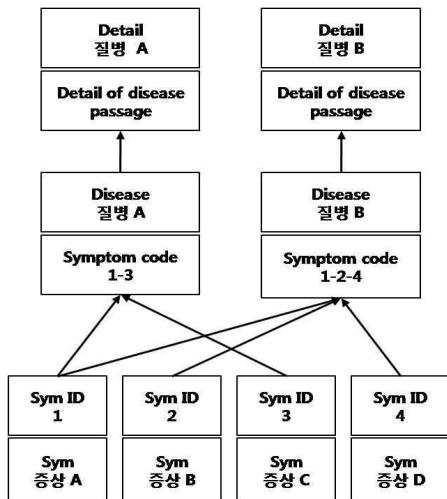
Detail
질병 A

Detail of disease passage

Detail
질병 B

Detail of disease passage

Disease
질병 A

Symptom code
1-3

Disease
질병 B

Symptom code
1-2-4

Sym ID
1

Sym
증상 A

Sym ID
2

Sym
증상 B

Sym ID
3

Sym
증상 C

Sym ID
4

Sym
증상 D